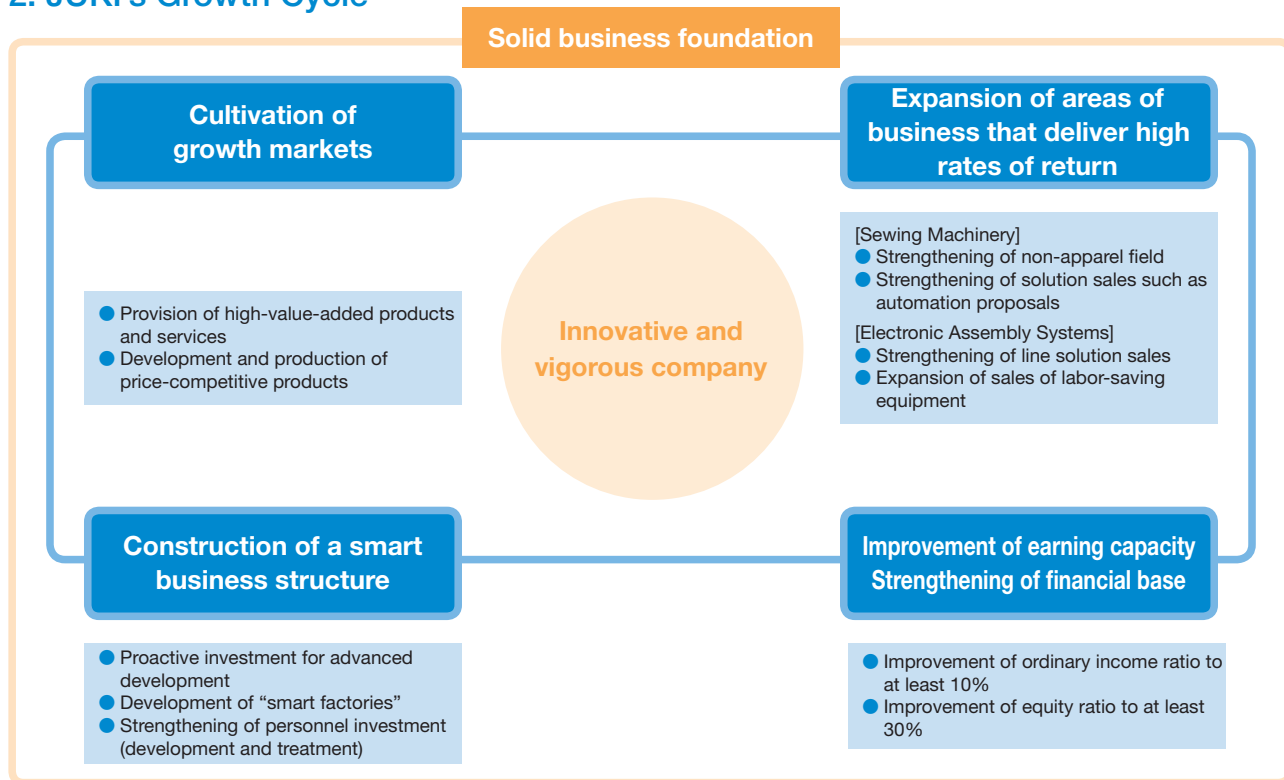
2. JUKI's Growth Cycle

Solid business foundation

Cultivation of growth markets

Expansion of areas of business that deliver high rates of return

[Sewing Machinery]
● Strengthening of non-apparel field
● Strengthening of solution sales such as automation proposals
[Electronic Assembly Systems]
● Strengthening of line solution sales
● Expansion of sales of labor-saving equipment

● Provision of high-value-added products and services
● Development and production of price-competitive products

Innovative and vigorous company

Construction of a smart business structure

Improvement of earning capacity
Strengthening of financial base

● Proactive investment for advanced development
● Development of "smart factories"
● Strengthening of personnel investment (development and treatment)

● Improvement of ordinary income ratio to at least 10%
● Improvement of equity ratio to at least 30%